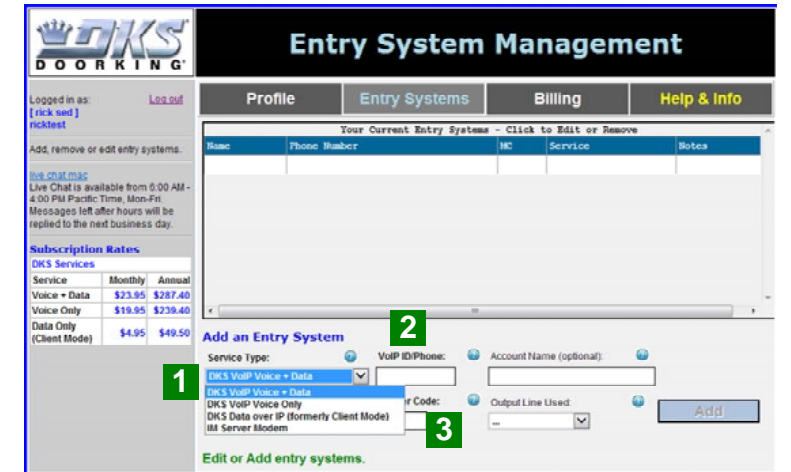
DKS
DOORKING

Entry System Management

Logged in as: Log out
[ rick sed ]
ricktest

Add, remove or edit entry systems.

live chat mac
Live Chat is available from 6:00 AM - 4:00 PM Pacific Time, Mon-Fri. Messages left after hours will be replied to the next business day.

Subscription Rates

| DKS Services | | |
|---|---|---|
| Service | Monthly | Annual |
| Voice + Data | $23.95 | $287.40 |
| Voice Only | $19.95 | $239.40 |
| Data Only (Client Mode) | $4.95 | $49.50 |

Profile
Entry Systems
Billing
Help & Info

Your Current Entry Systems - Click to Edit or Remove

| Name | Phone Number | MC | Service | Notes |
|---|---|---|---|---|
| | | | | |

Add an Entry System

2

Service Type:
VoIP ID/Phone:
Account Name (optional):

1

DKS VoIP Voice + Data
DKS VoIP Voice + Data
DKS VoIP Voice Only
DKS Data over IP (formerly Client Mode)
IM Server Modem

er Code:
Output Line Used:
--
Add

3

Edit or Add entry systems.